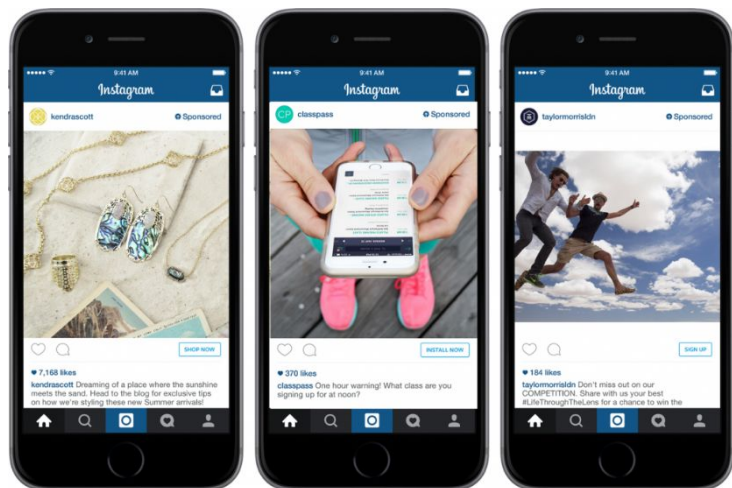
9:41 AM
Instagram
kendrascott
Sponsored
SHOP NOW
♥ 7,168 likes
kendrascott Dreaming of a place where the sunshine meets the sand. Head to the blog for exclusive tips on how we're styling these new Summer arrivals!

9:41 AM
Instagram
CP classpass
Sponsored
INSTALL NOW
♥ 370 likes
classpass One hour warning! What class are you signing up for at noon?

9:41 AM
Instagram
taylormorrisldn
Sponsored
SIGN UP
♥ 184 likes
taylormorrisldn Don't miss out on our COMPETITION. Share with us your best #LifeThroughTheLens for a chance to win the